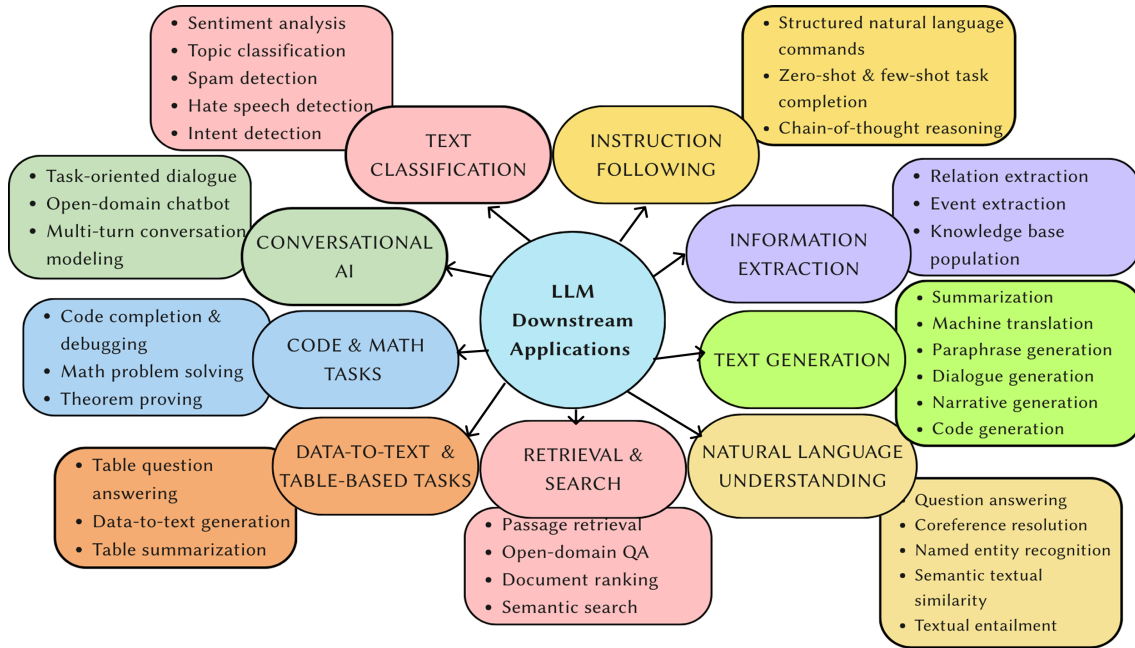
LLM Downstream Applications

TEXT CLASSIFICATION
- Sentiment analysis
- Topic classification
- Spam detection
- Hate speech detection
- Intent detection

INSTRUCTION FOLLOWING
- Structured natural language commands
- Zero-shot & few-shot task completion
- Chain-of-thought reasoning

CONVERSATIONAL AI
- Task-oriented dialogue
- Open-domain chatbot
- Multi-turn conversation modeling

INFORMATION EXTRACTION
- Relation extraction
- Event extraction
- Knowledge base population

CODE & MATH TASKS
- Code completion & debugging
- Math problem solving
- Theorem proving

TEXT GENERATION
- Summarization
- Machine translation
- Paraphrase generation
- Dialogue generation
- Narrative generation
- Code generation

DATA-TO-TEXT & TABLE-BASED TASKS
- Table question answering
- Data-to-text generation
- Table summarization

RETRIEVAL & SEARCH
- Passage retrieval
- Open-domain QA
- Document ranking
- Semantic search

NATURAL LANGUAGE UNDERSTANDING
- Question answering
- Coreference resolution
- Named entity recognition
- Semantic textual similarity
- Textual entailment